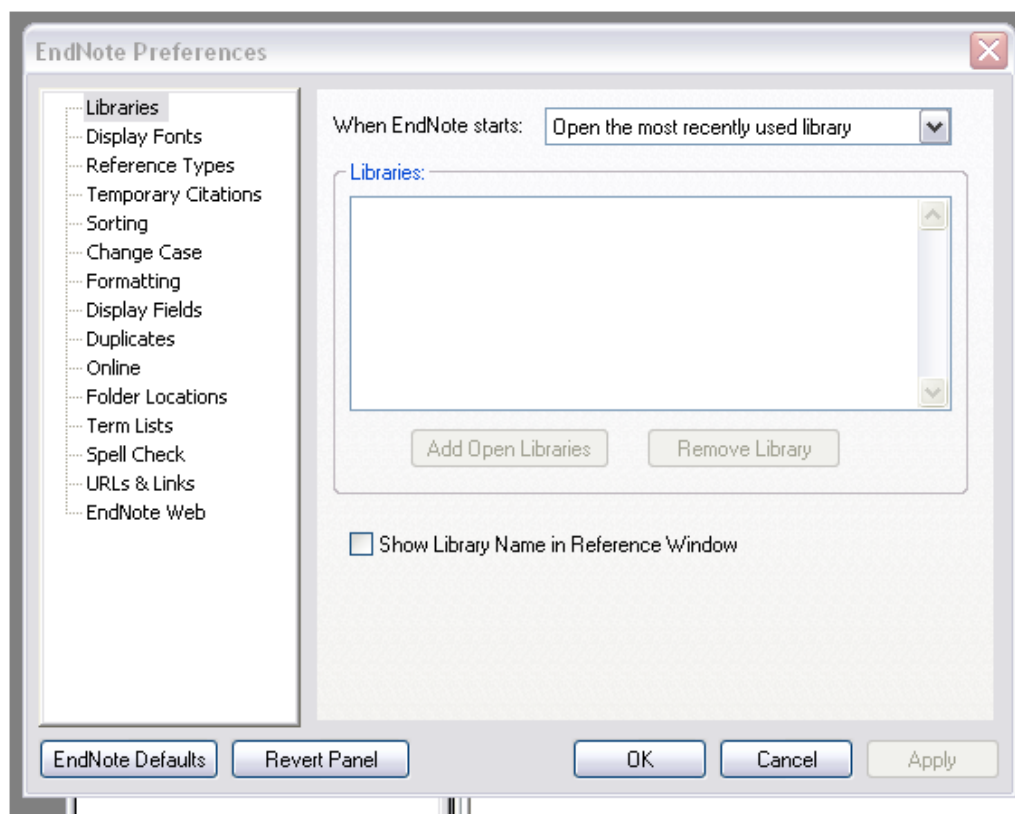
EndNote Preferences

Libraries
Display Fonts
Reference Types
Temporary Citations
Sorting
Change Case
Formatting
Display Fields
Duplicates
Online
Folder Locations
Term Lists
Spell Check
URLs & Links
EndNote Web

When EndNote starts: Open the most recently used library

Libraries:

Add Open Libraries
Remove Library

Show Library Name in Reference Window

EndNote Defaults
Revert Panel
OK
Cancel
Apply